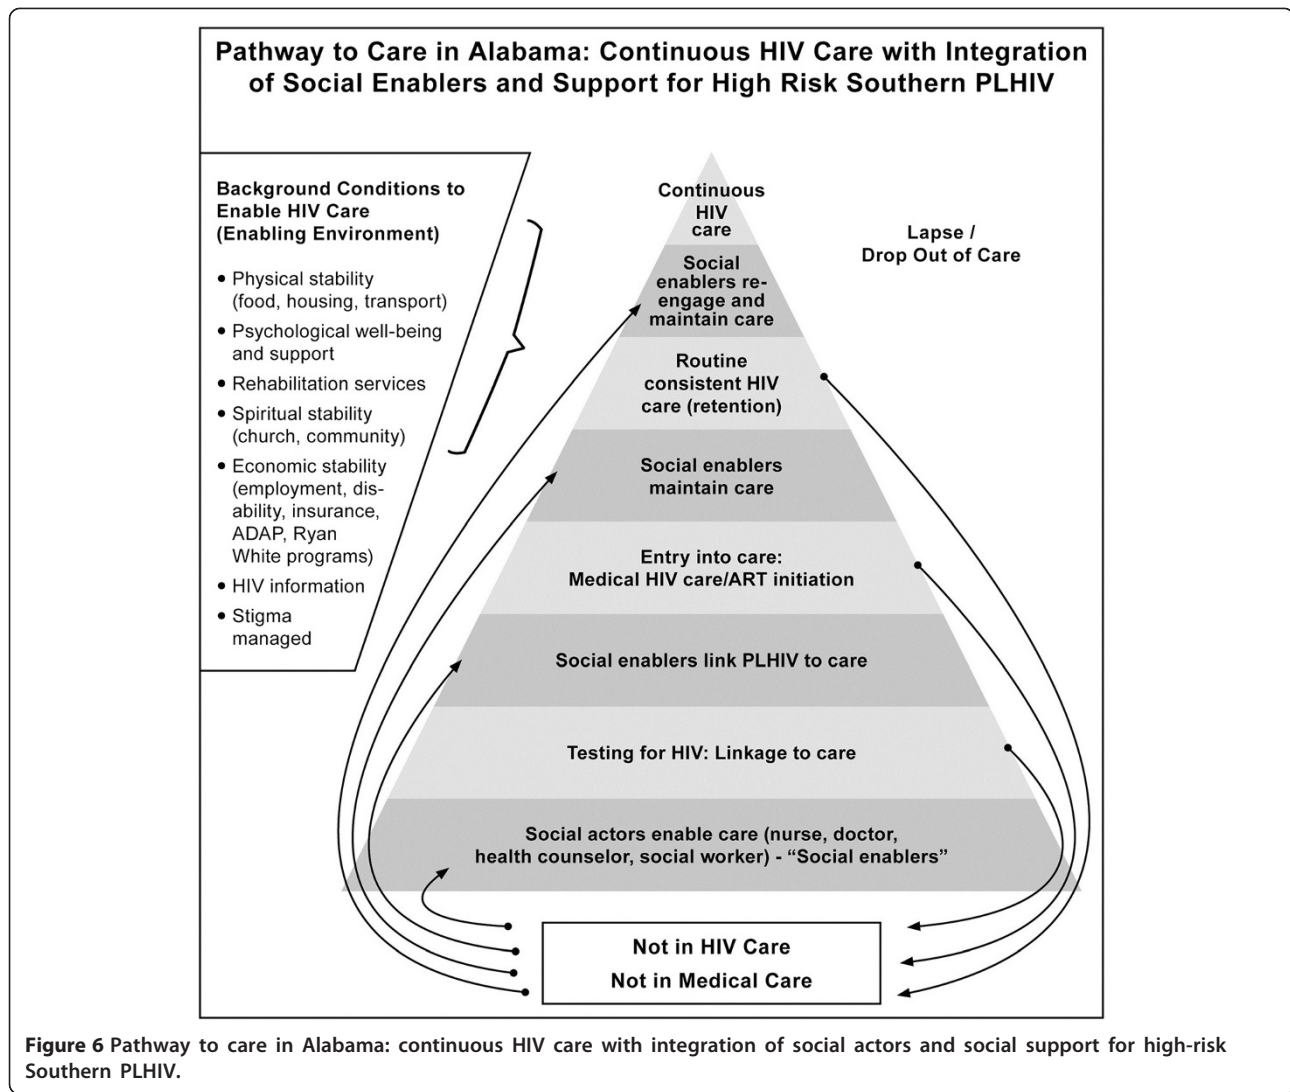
Pathway to Care in Alabama: Continuous HIV Care with Integration of Social Enablers and Support for High Risk Southern PLHIV

Background Conditions to Enable HIV Care (Enabling Environment)

• Physical stability (food, housing, transport)
• Psychological well-being and support
• Rehabilitation services
• Spiritual stability (church, community)
• Economic stability (employment, disability, insurance, ADAP, Ryan White programs)
• HIV information
• Stigma managed

Continuous HIV care

Social enablers re-engage and maintain care

Routine consistent HIV care (retention)

Social enablers maintain care

Entry into care: Medical HIV care/ART initiation

Social enablers link PLHIV to care

Testing for HIV: Linkage to care

Social actors enable care (nurse, doctor, health counselor, social worker) - "Social enablers"

Lapse / Drop Out of Care

Not in HIV Care
Not in Medical Care

Figure 6 Pathway to care in Alabama: continuous HIV care with integration of social actors and social support for high-risk Southern PLHIV.